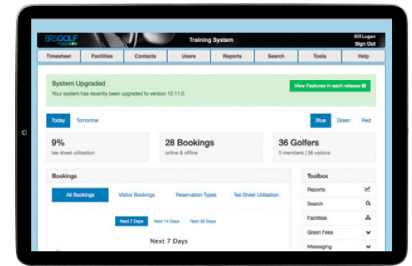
BRSGOLF

Training System

Bill Logan
Sign Out

Timesheet | Facilities | Contacts | Users | Reports | Search | Tools | Help

System Upgraded
Your system has recently been upgraded to version 12.11.0.

View Features in each release

Today | Tomorrow

Blue | Green | Red

9%
tee sheet utilisation

28 Bookings
online & offline

36 Golfers
0 members | 36 visitors

Bookings

All Bookings | Visitor Bookings | Reservation Types | Tee Sheet Utilisation

Next 7 Days | Next 14 Days | Next 30 Days

Next 7 Days

Toolbox
Reports
Search
Facilities
Green Fees
Messaging